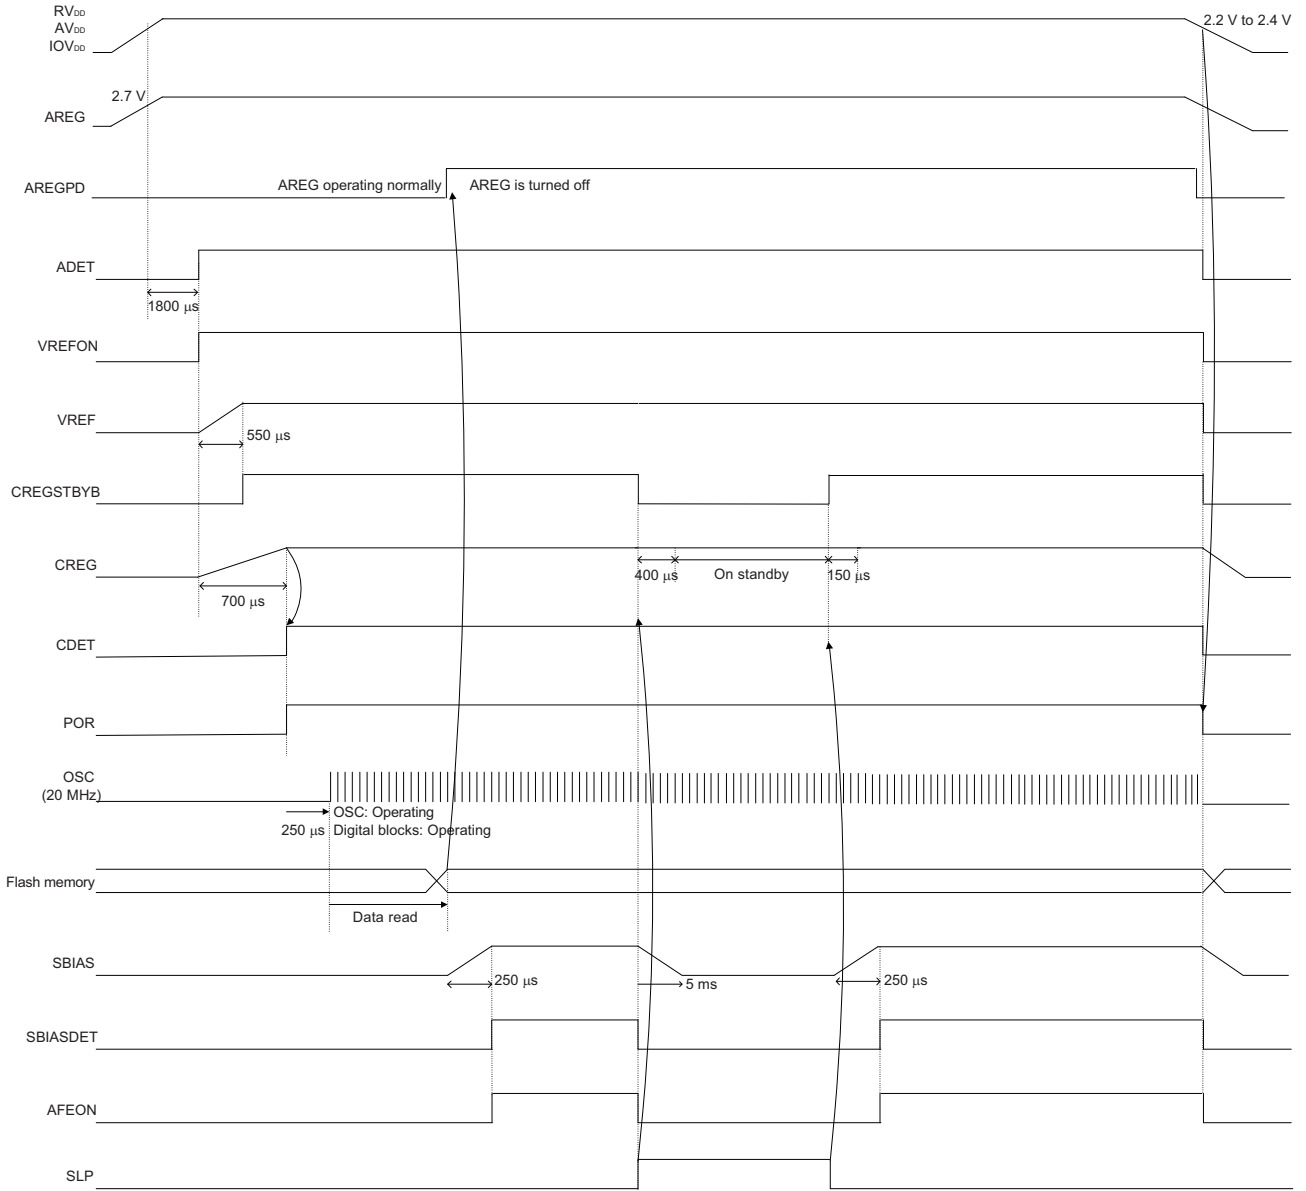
$RV_{DD}$
$AV_{DD}$
$IOV_{DD}$

2.2 V to 2.4 V

2.7 V

AREG

AREGPD

AREG operating normally

AREG is turned off

ADET

1800 μs

VREFON

VREF

550 μs

CREGSTBYB

CREG

700 μs

400 μs

On standby

150 μs

CDET

POR

OSC (20 MHz)

OSC: Operating

250 μs

Digital blocks: Operating

Flash memory

Data read

SBIAS

250 μs

5 ms

250 μs

SBIASDET

AFEON

SLP